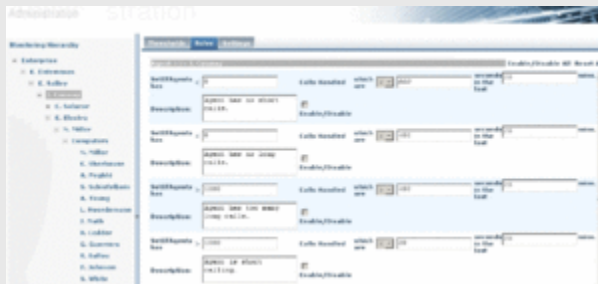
Administration

Monitoring Hierarchy

Enterprise

Thresholds Rules Settings

Enable/Disable All Reset

Description:

Agent has no short calls.

Enable/Disable

Agent has no long calls.

Enable/Disable

Agent has too many long calls.

Enable/Disable

Agent is short calling.

Enable/Disable

Calls Handled

seconds in the last